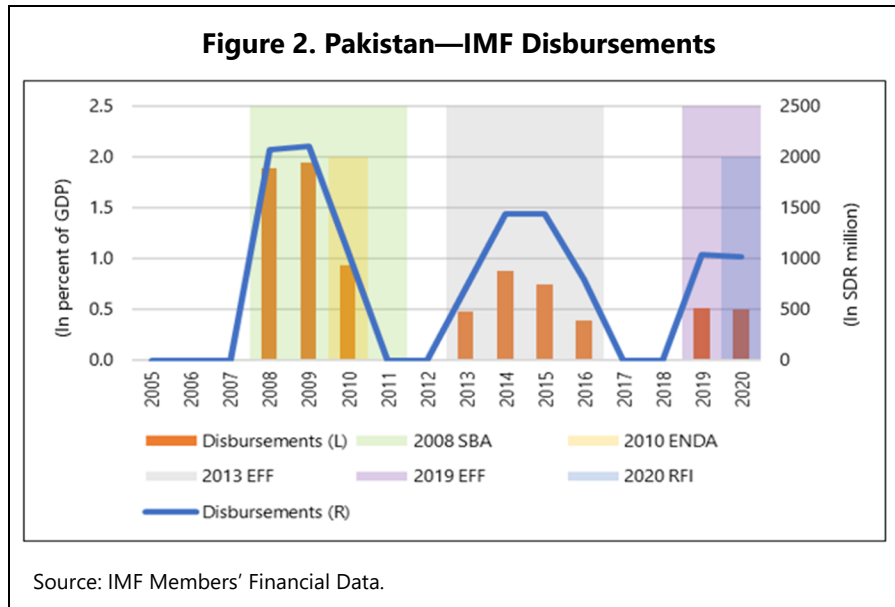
Figure 2. Pakistan—IMF Disbursements

(In percent of GDP)

2.5
2.0
1.5
1.0
0.5
0.0

2500
2000
1500
1000
500
0

(In SDR million)

2005 2006 2007 2008 2009 2010 2011 2012 2013 2014 2015 2016 2017 2018 2019 2020

Disbursements (L)
2008 SBA
2010 ENDA
2013 EFF
2019 EFF
2020 RFI
Disbursements (R)

Source: IMF Members' Financial Data.